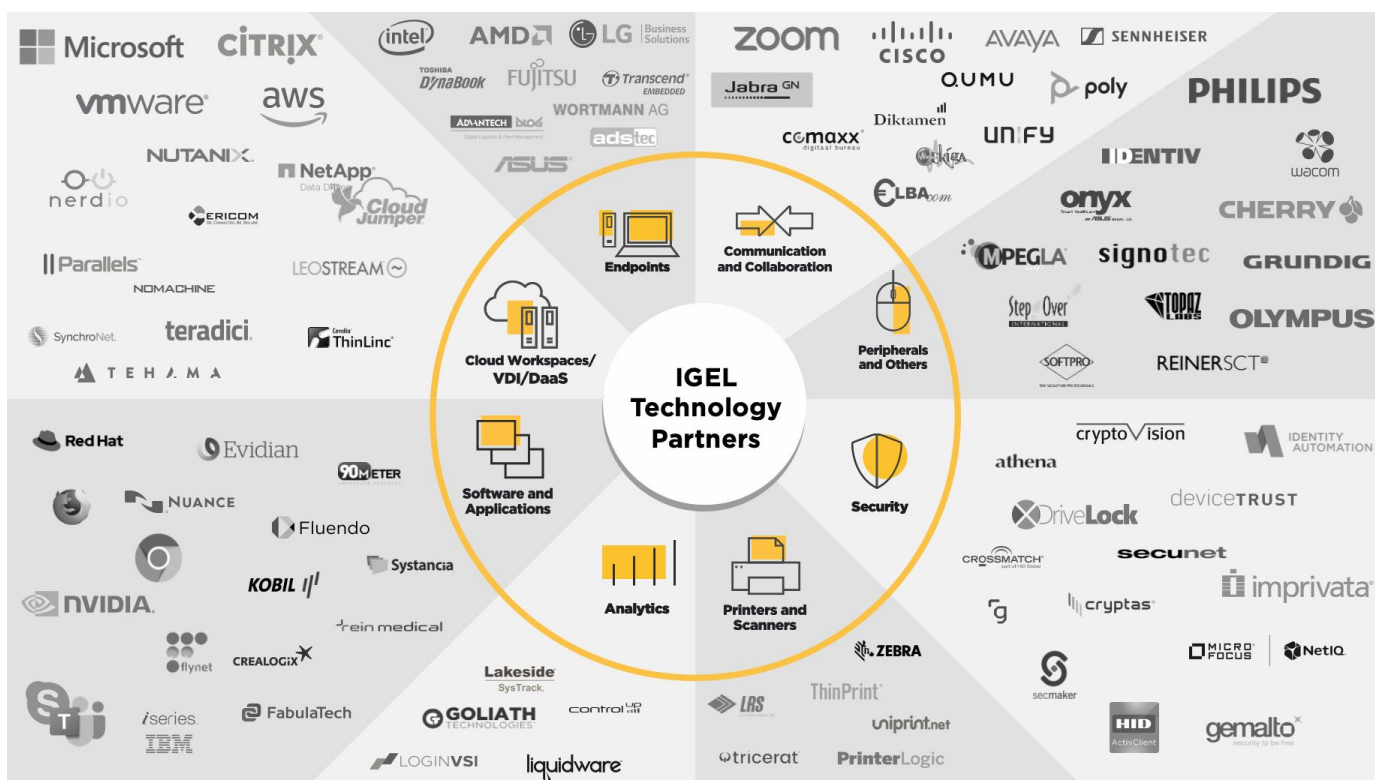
Microsoft CITRIX intel AMD LG Business Solutions
TOSHIBA DynaBook FUJITSU Transcend EMBEDDED
ADVANTECH WORTMANN AG
adstec
ASUS
vmware aws
NUTANIX NetApp Data Driven Cloud Jumper
nerdio ERICOM
Parallels LEOSTREAM
NOMACHINE
SynchroNet teradici ThinLinc
TEHAMA

zoom CISCO AVAYA SENNHEISER
Jabra GN QUMU poly PHILIPS
Diktamen
comaxx UNIFY
IDENTIV wacom
ELBA.com onyx CHERRY
MPEGLA signotec GRUNDIG
Step Over TOPAZ OLYMPUS
SOFTPRO REINERSCT

Endpoints
Communication and Collaboration
Cloud Workspaces/ VDI/DaaS
Peripherals and Others
IGEL Technology Partners
Software and Applications
Security
Analytics
Printers and Scanners

Red Hat Evidian 90METER
NUANCE
Fluendo
Systancia
KOBIL
NVIDIA
rein medical
flynet CREALOGIX
iseries IBM FabulaTech

cryptoVision IDENTITY AUTOMATION
athena
DriveLock deviceTRUST
CROSSMATCH secunet
imprivata
cryptas
MICRO FOCUS NetIQ
secmaker
HID ActivClient gemalto security to be free

Lakeside SysTrack
GOLIATH TECHNOLOGIES controlup
LOGINVSI liquidware
ZEBRA
LRS ThinPrint
uniprint.net
tricerat PrinterLogic